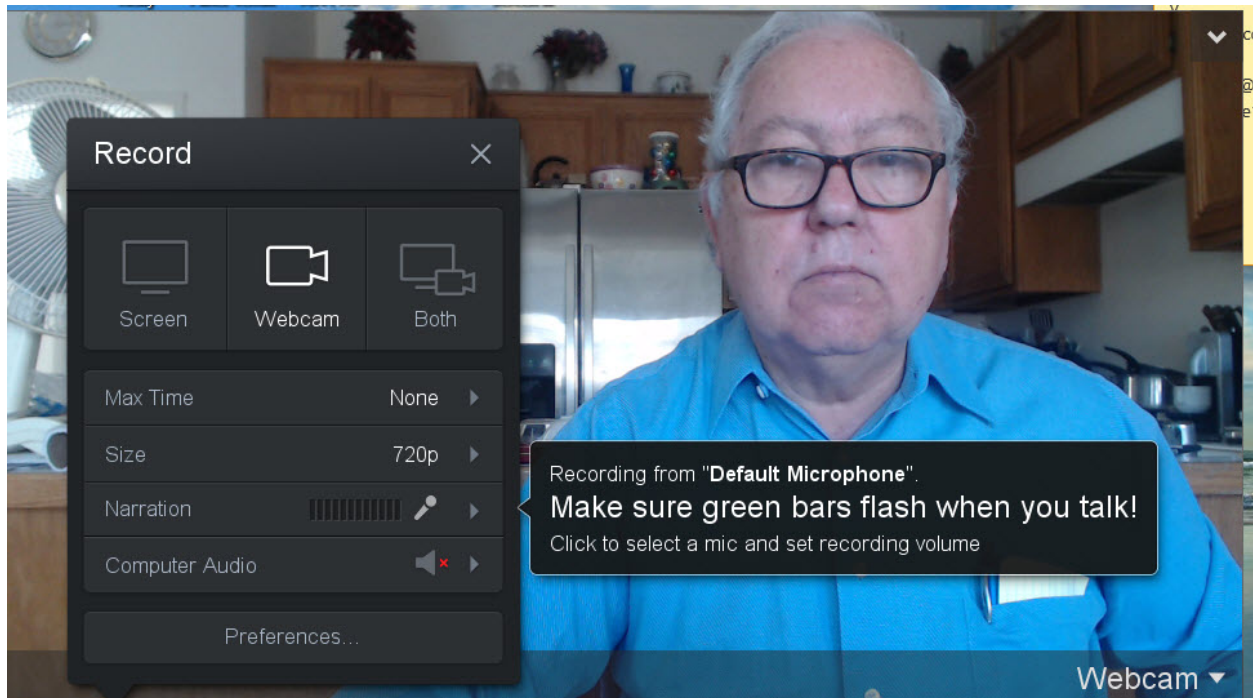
Record

Screen

Webcam

Both

Max Time None

Size 720p

Narration

Computer Audio

Preferences...

Recording from "**Default Microphone**".

Make sure green bars flash when you talk!

Click to select a mic and set recording volume

Webcam